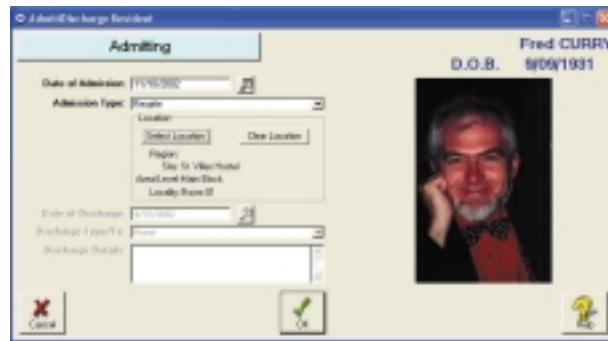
Admit/Discharge Resident

Admitting

Fred CURRY

D.O.B. 9/09/1931

Date of Admission 11/10/2002

Admission Type Respite

Location

Select Location

Clear Location

Region: Site: St. Vites Hostel

Area/Level: Main Block

Locality: Room 07

Date of Discharge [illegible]

Discharge Type/To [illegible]

Discharge Details

Cancel

Ok

Help